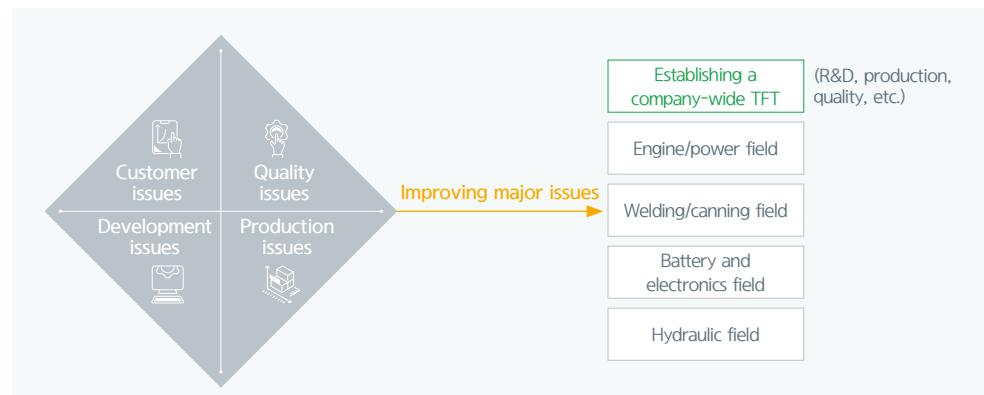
Customer issues

Quality issues

Development issues

Production issues

Improving major issues

Establishing a company-wide TFT

(R&D, production, quality, etc.)

Engine/power field

Welding/canning field

Battery and electronics field

Hydraulic field